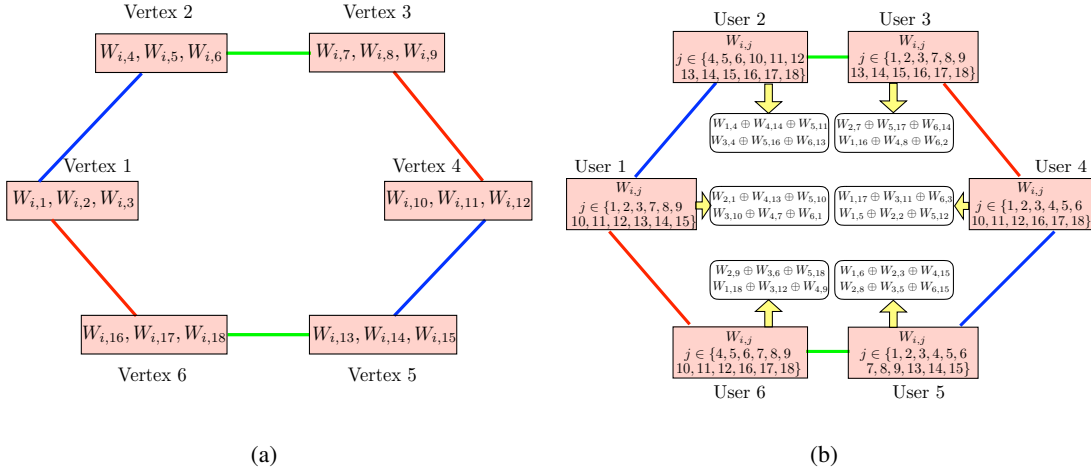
Vertex 2
$W_{i,4}, W_{i,5}, W_{i,6}$

Vertex 3
$W_{i,7}, W_{i,8}, W_{i,9}$

Vertex 1
$W_{i,1}, W_{i,2}, W_{i,3}$

Vertex 4
$W_{i,10}, W_{i,11}, W_{i,12}$

$W_{i,16}, W_{i,17}, W_{i,18}$
Vertex 6

$W_{i,13}, W_{i,14}, W_{i,15}$
Vertex 5

(a)

User 2
$W_{i,j}$
$j \in \{4, 5, 6, 10, 11, 12$
$13, 14, 15, 16, 17, 18\}$

User 3
$W_{i,j}$
$j \in \{1, 2, 3, 7, 8, 9$
$13, 14, 15, 16, 17, 18\}$

$W_{1,4} \oplus W_{4,14} \oplus W_{5,11}$
$W_{3,4} \oplus W_{5,16} \oplus W_{6,13}$

$W_{2,7} \oplus W_{5,17} \oplus W_{6,14}$
$W_{1,16} \oplus W_{4,8} \oplus W_{6,2}$

User 1
$W_{i,j}$
$j \in \{1, 2, 3, 7, 8, 9$
$10, 11, 12, 13, 14, 15\}$

$W_{2,1} \oplus W_{4,13} \oplus W_{5,10}$
$W_{3,10} \oplus W_{4,7} \oplus W_{6,1}$

$W_{1,17} \oplus W_{3,11} \oplus W_{6,3}$
$W_{1,5} \oplus W_{2,2} \oplus W_{5,12}$

User 4
$W_{i,j}$
$j \in \{1, 2, 3, 4, 5, 6$
$10, 11, 12, 16, 17, 18\}$

$W_{2,9} \oplus W_{3,6} \oplus W_{5,18}$
$W_{1,18} \oplus W_{3,12} \oplus W_{4,9}$

$W_{1,6} \oplus W_{2,3} \oplus W_{4,15}$
$W_{2,8} \oplus W_{3,5} \oplus W_{6,15}$

$W_{i,j}$
$j \in \{4, 5, 6, 7, 8, 9$
$10, 11, 12, 16, 17, 18\}$
User 6

$W_{i,j}$
$j \in \{1, 2, 3, 4, 5, 6$
$7, 8, 9, 13, 14, 15\}$
User 5

(b)